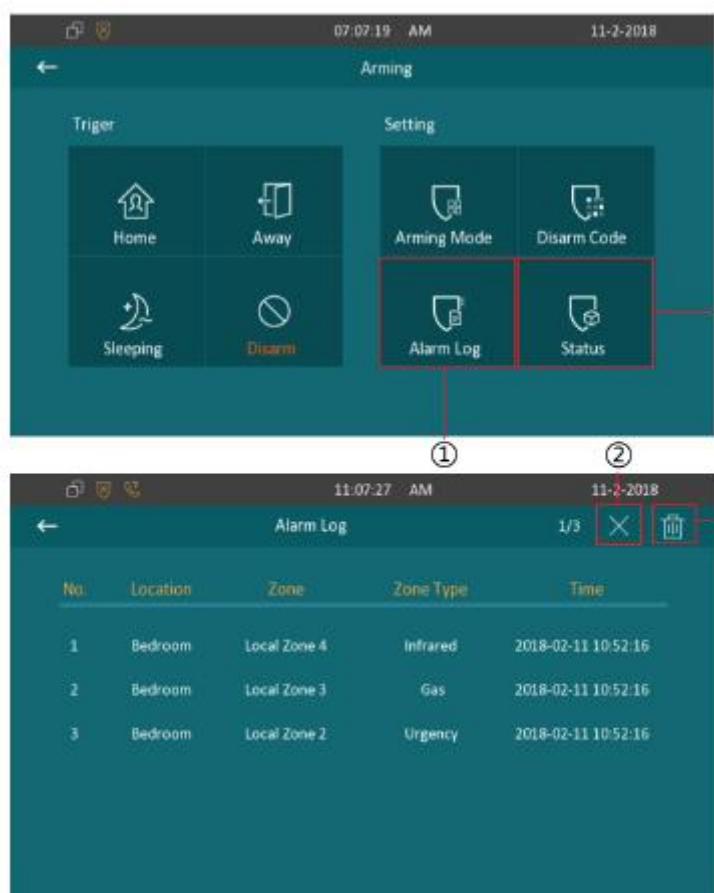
07:07:19 AM 11-2-2018

Arming

Triger

Home

Away

Sleeping

Disarm

Setting

Arming Mode

Disarm Code

Alarm Log

Status

①

②

11:07:27 AM 11-2-2018

Alarm Log 1/3

| No. | Location | Zone | Zone Type | Time |
|---|---|---|---|---|
| 1 | Bedroom | Local Zone 4 | Infrared | 2018-02-11 10:52:16 |
| 2 | Bedroom | Local Zone 3 | Gas | 2018-02-11 10:52:16 |
| 3 | Bedroom | Local Zone 2 | Urgency | 2018-02-11 10:52:16 |